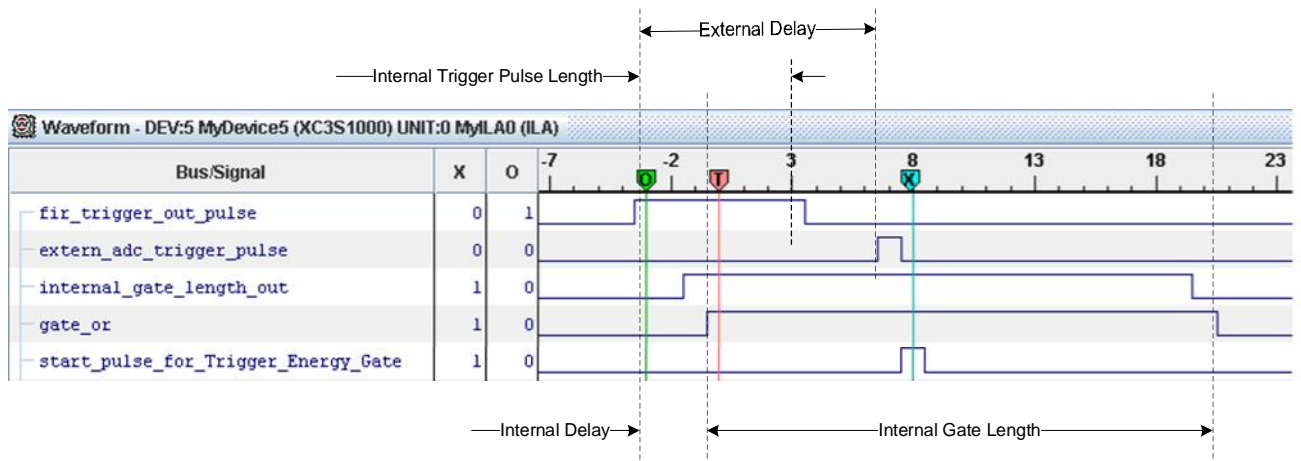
External Delay

Internal Trigger Pulse Length

Waveform - DEV:5 MyDevice5 (XC3S1000) UNIT:0 MyILA0 (ILA)

| Bus/Signal | X | O |
|---|---|---|
| fir_trigger_out_pulse | 0 | 1 |
| extern_adc_trigger_pulse | 0 | 0 |
| internal_gate_length_out | 1 | 0 |
| gate_or | 1 | 0 |
| start_pulse_for_Trigger_Energy_Gate | 1 | 0 |

-7 -2 3 8 13 18 23

O T X

Internal Delay

Internal Gate Length